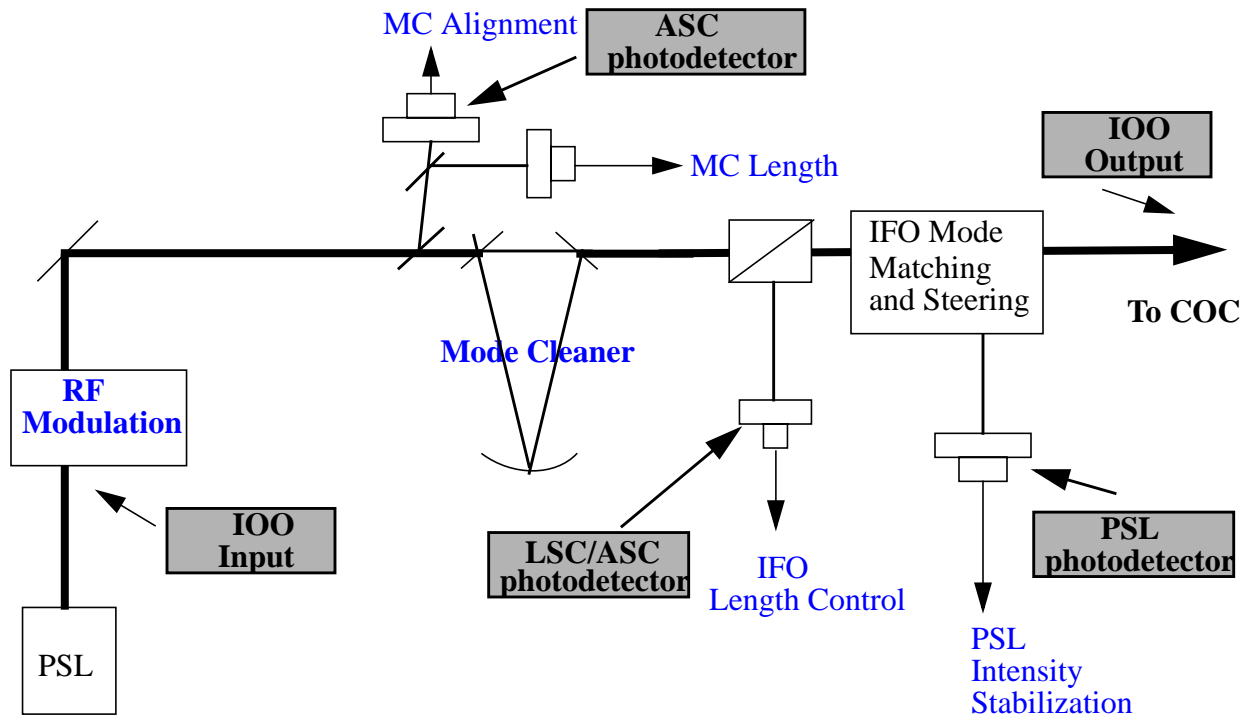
MC Alignment

ASC photodetector

MC Length

IOO Output

IFO Mode Matching and Steering

To COC

Mode Cleaner

RF Modulation

IOO Input

LSC/ASC photodetector

IFO Length Control

PSL photodetector

PSL Intensity Stabilization

PSL